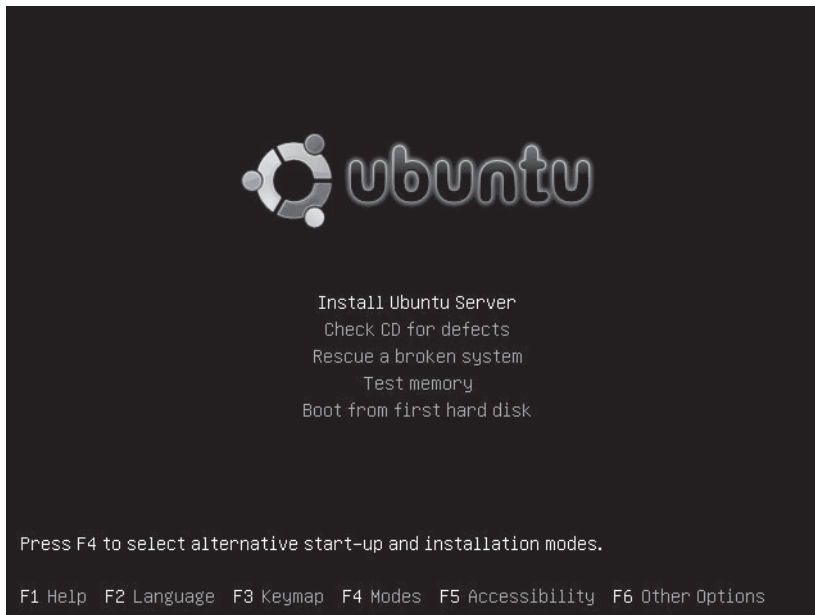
ubuntu

Install Ubuntu Server
Check CD for defects
Rescue a broken system
Test memory
Boot from first hard disk

Press F4 to select alternative start-up and installation modes.

F1 Help F2 Language F3 Keymap F4 Modes F5 Accessibility F6 Other Options